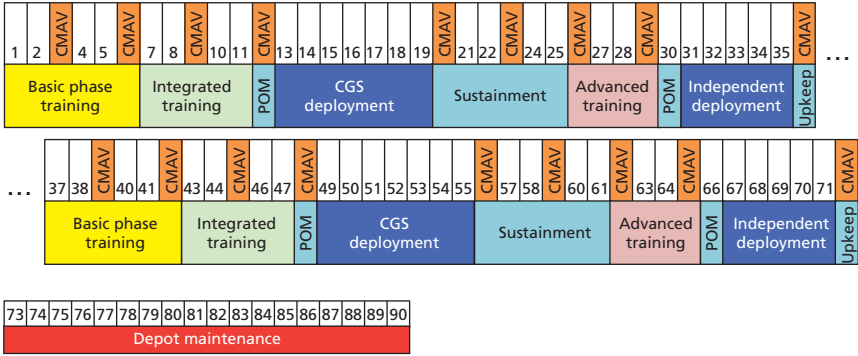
| 1 | 2 | CMAV | 4 | 5 | CMAV | 7 | 8 | CMAV | 10 | 11 | CMAV | 13 | 14 | 15 | 16 | 17 | 18 | 19 | CMAV | 21 | 22 | CMAV | 24 | 25 | CMAV | 27 | 28 | CMAV | 30 | 31 | 32 | 33 | 34 | 35 | CMAV |
|---|---|---|---|---|---|---|---|---|---|---|---|---|---|---|---|---|---|---|---|---|---|---|---|---|---|---|---|---|---|---|---|---|---|---|---|

Basic phase training | Integrated training | POM | CGS deployment | Sustainment | Advanced training | POM | Independent deployment | Upkeep

...

...

| 37 | 38 | CMAV | 40 | 41 | CMAV | 43 | 44 | CMAV | 46 | 47 | CMAV | 49 | 50 | 51 | 52 | 53 | 54 | 55 | CMAV | 57 | 58 | CMAV | 60 | 61 | CMAV | 63 | 64 | CMAV | 66 | 67 | 68 | 69 | 70 | 71 | CMAV |
|---|---|---|---|---|---|---|---|---|---|---|---|---|---|---|---|---|---|---|---|---|---|---|---|---|---|---|---|---|---|---|---|---|---|---|---|

Basic phase training | Integrated training | POM | CGS deployment | Sustainment | Advanced training | POM | Independent deployment | Upkeep

| 73 | 74 | 75 | 76 | 77 | 78 | 79 | 80 | 81 | 82 | 83 | 84 | 85 | 86 | 87 | 88 | 89 | 90 |
|---|---|---|---|---|---|---|---|---|---|---|---|---|---|---|---|---|---|

Depot maintenance